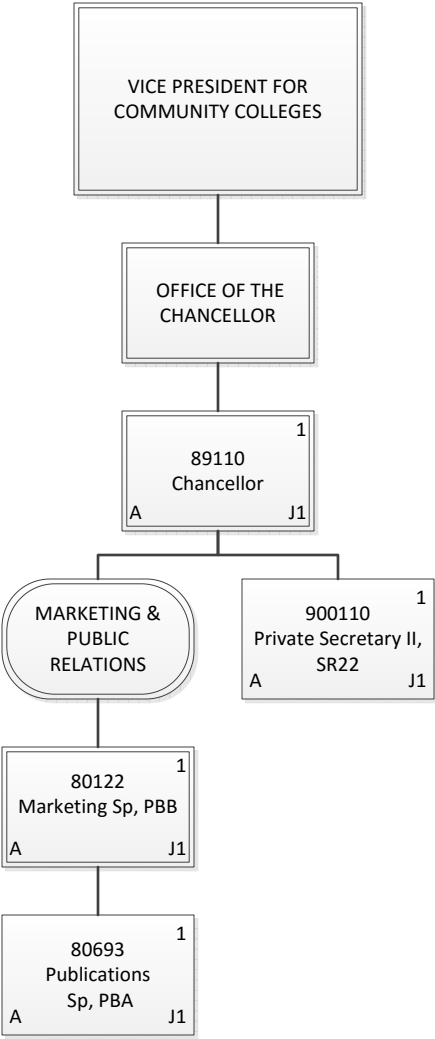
VICE PRESIDENT FOR COMMUNITY COLLEGES

OFFICE OF THE CHANCELLOR

1
89110
Chancellor
A J1

MARKETING & PUBLIC RELATIONS

1
900110
Private Secretary II, SR22
A J1

1
80122
Marketing Sp, PBB
A J1

1
80693
Publications Sp, PBA
A J1